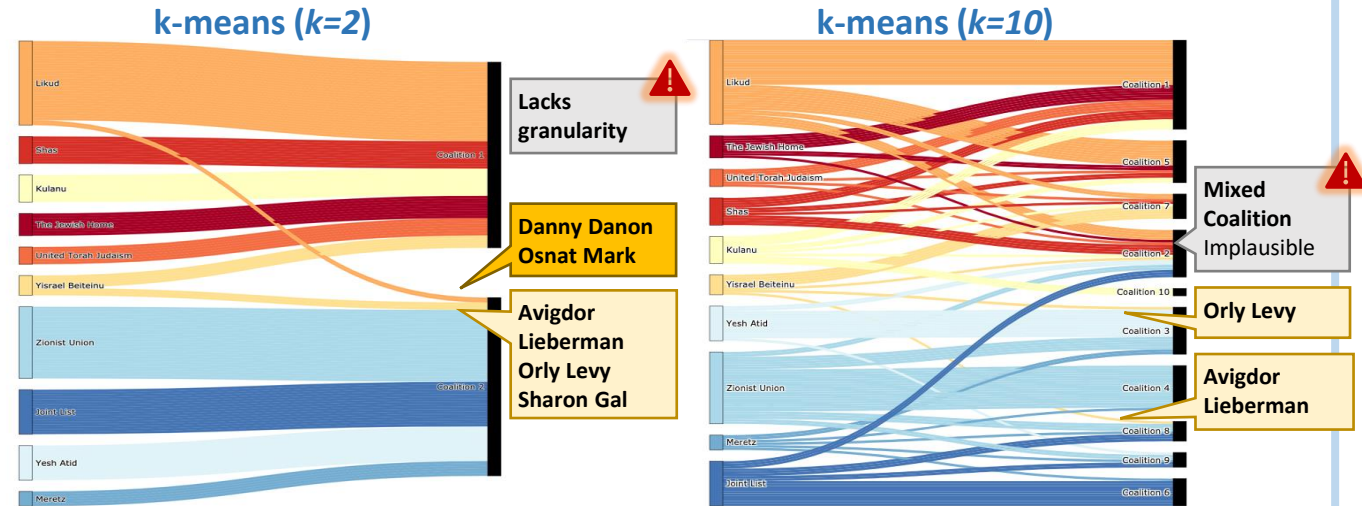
k-means (k=2)

Likud
Shas
Kulanu
The Jewish Home
United Torah Judaism
Yisrael Beiteinu
Zionist Union
Joint List
Yesh Atid
Meretz

Coalition 1
Coalition 2

Lacks granularity

Danny Danon
Osnat Mark

Avigdor Lieberman
Orly Levy
Sharon Gal

k-means (k=10)

Likud
The Jewish Home
United Torah Judaism
Shas
Kulanu
Yisrael Beiteinu
Yesh Atid
Zionist Union
Meretz
Joint List

Coalition 1
Coalition 5
Coalition 7
Coalition 2
Coalition 10
Coalition 3
Coalition 4
Coalition 8
Coalition 9
Coalition 6

Mixed Coalition
Implausible

Orly Levy

Avigdor Lieberman